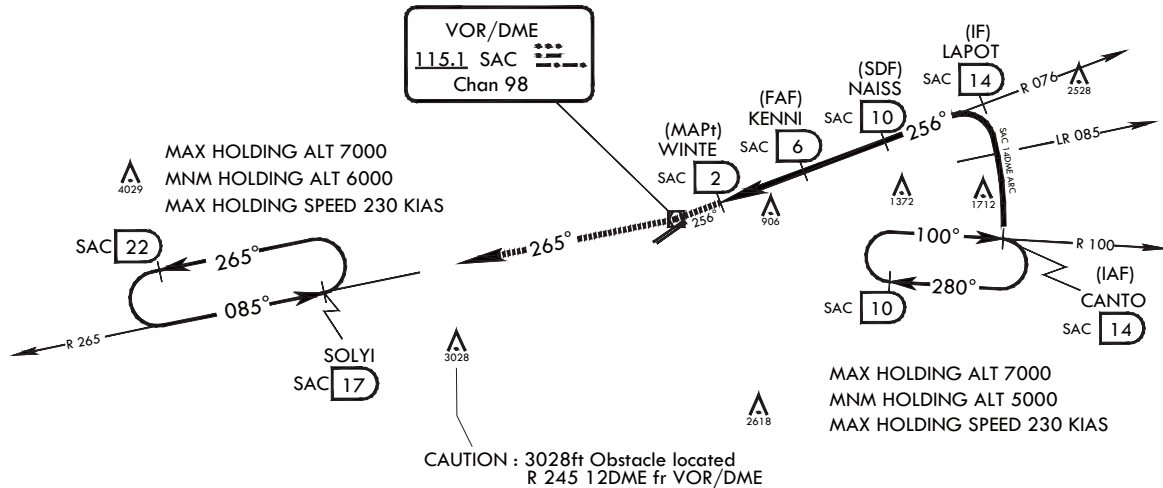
VOR/DME
115.1 SAC
Chan 98

(IF)
LAPOT
SAC 14

R 076
2528

(SDF)
NAISS
SAC 10

256°

(FAF)
KENNI
SAC 6

(MAPt)
WINTE
SAC 2

SAC 14DME ARC

LR 085

MAX HOLDING ALT 7000
MNM HOLDING ALT 6000
MAX HOLDING SPEED 230 KIAS

4029

1372

1712

906

256

265°

SAC 22

265°

085°

R 265

SOLYI
SAC 17

3028

100°

R 100

280°

SAC 10

(IAF)
CANTO
SAC 14

MAX HOLDING ALT 7000
MNM HOLDING ALT 5000
MAX HOLDING SPEED 230 KIAS

2618

CAUTION : 3028ft Obstacle located
R 245 12DME fr VOR/DME